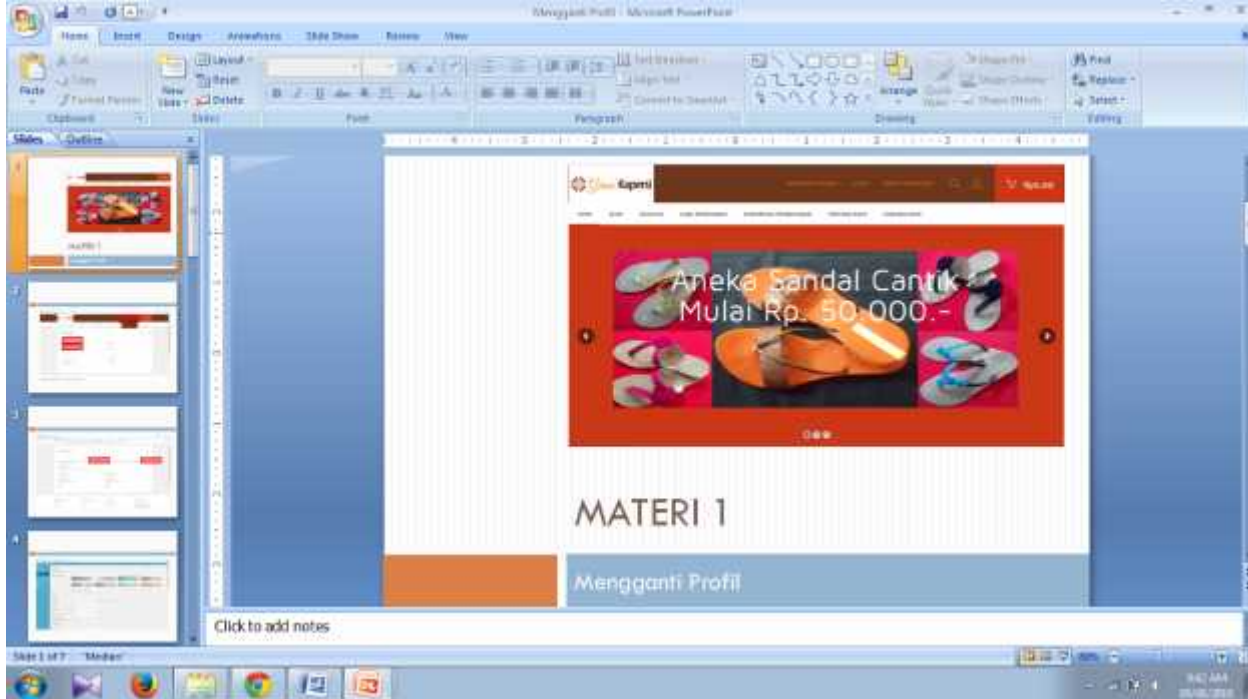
Mengganti Profil - Microsoft PowerPoint

Home Insert Design Animations Slide Show Review View

Paste Layout Reset New Slide Delete Clipboard Slides Font Paragraph Drawing Editing

Find Replace Select

Slides Outline

MATERI 1

Aneka Sandal Cantik Mulai Rp. 50.000.-

MATERI 1

Mengganti Profil

Click to add notes

Slide 1 of 7 "Median"